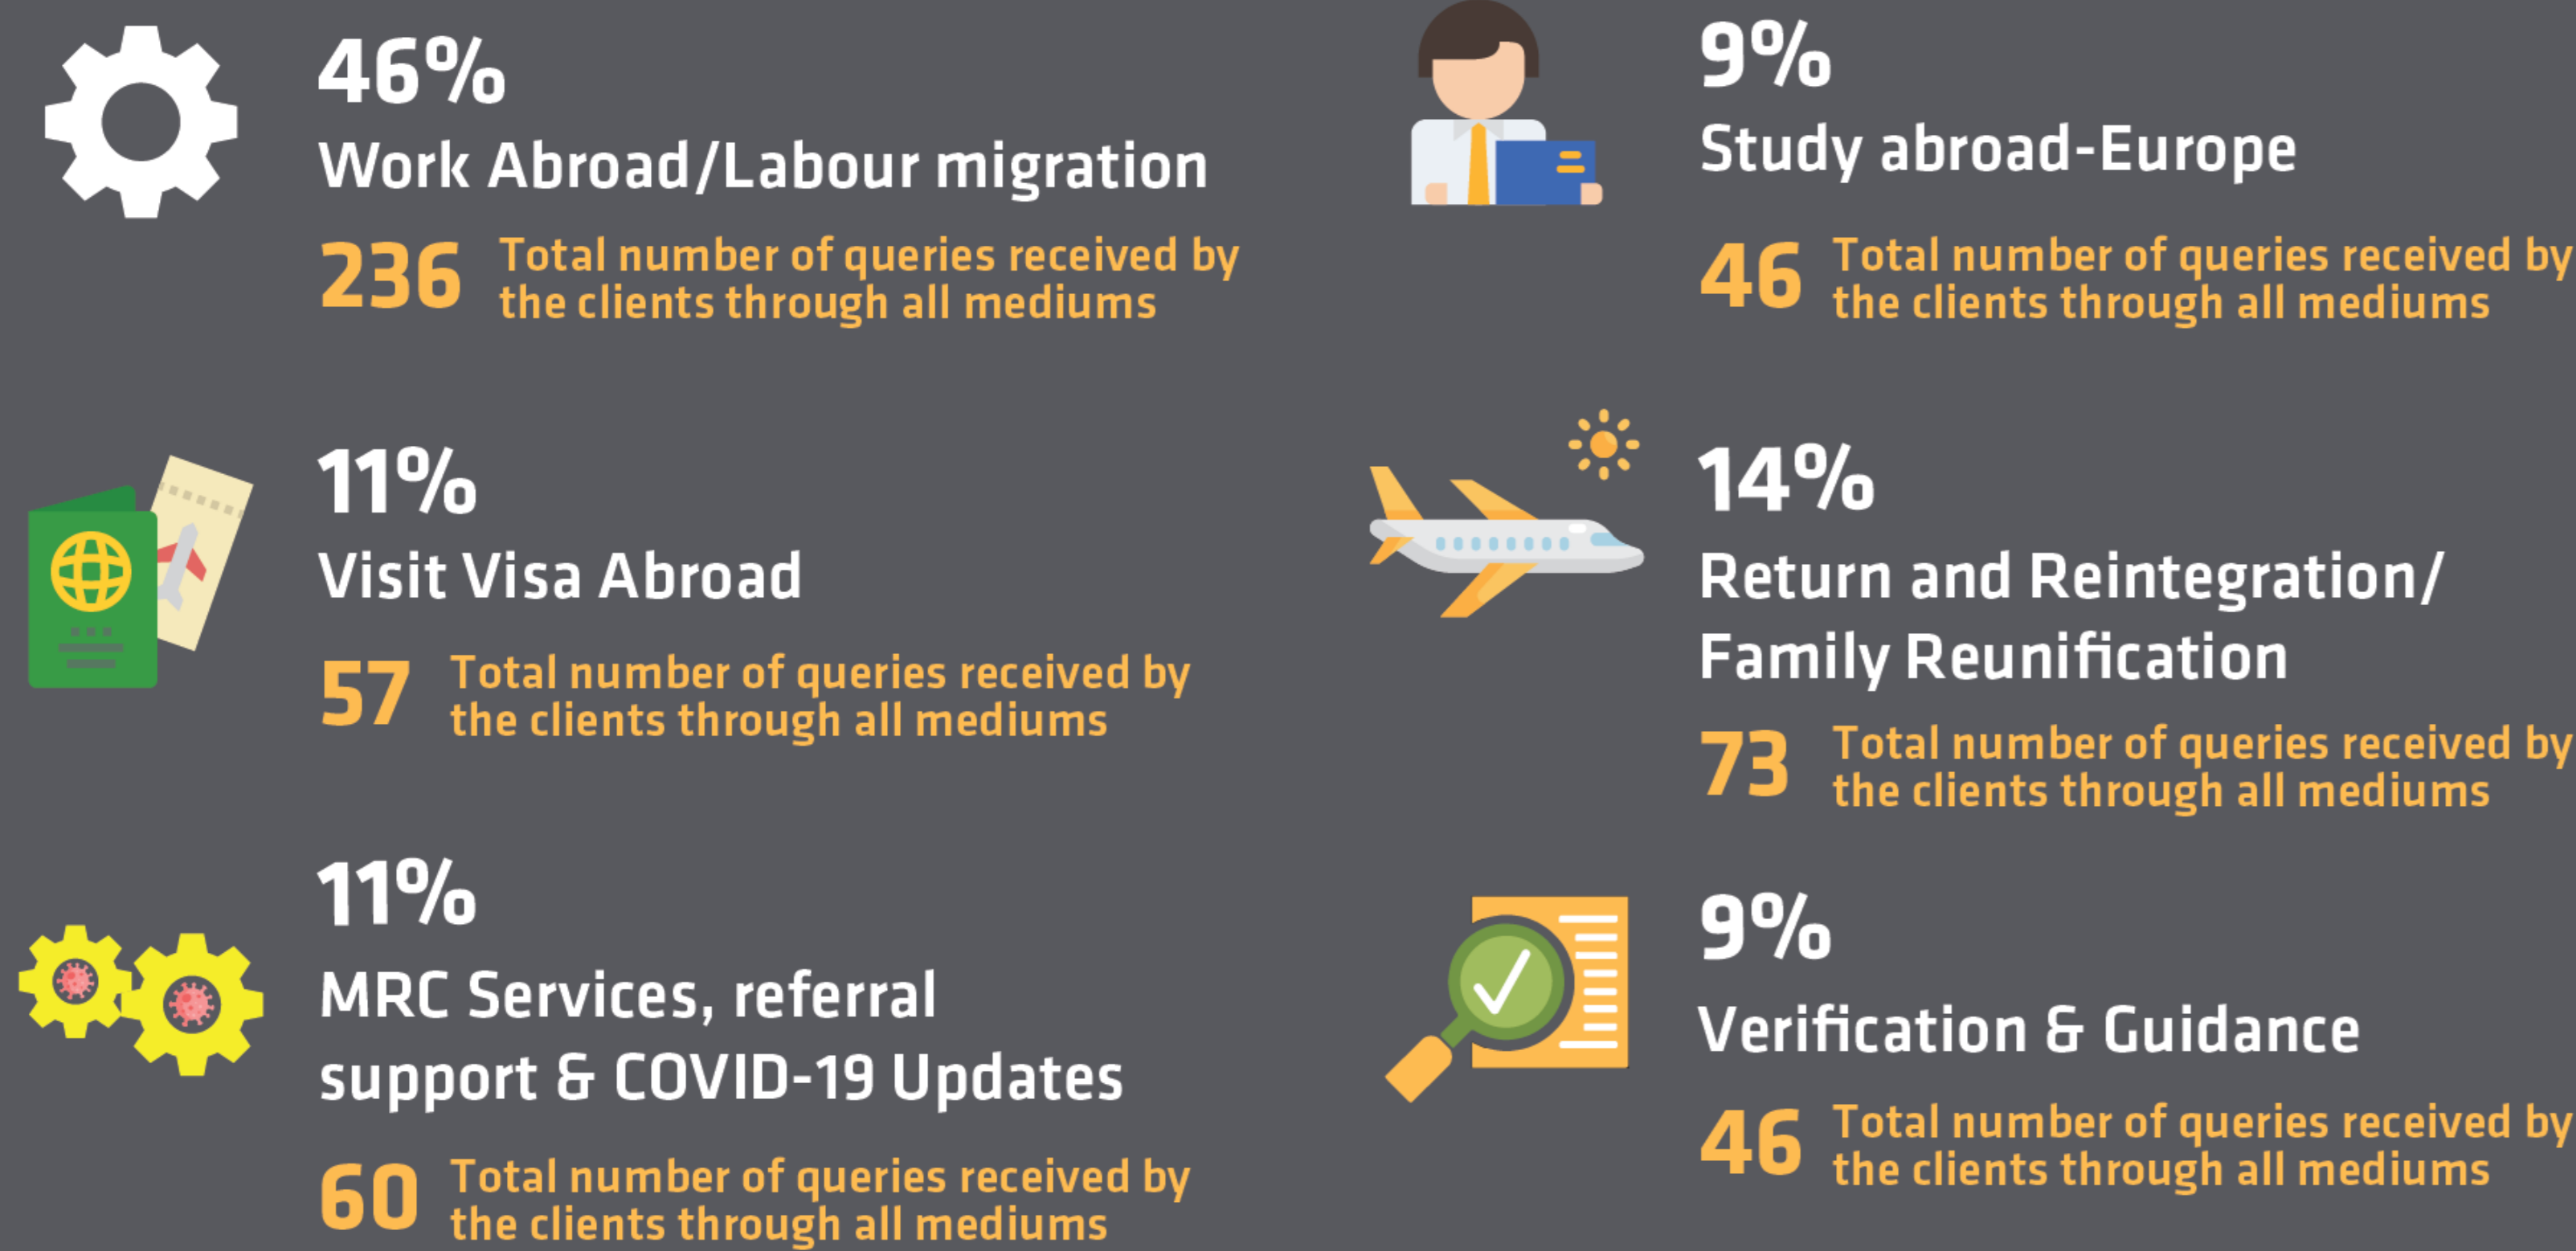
46%
Work Abroad/Labour migration

236 Total number of queries received by the clients through all mediums

11%
Visit Visa Abroad

57 Total number of queries received by the clients through all mediums

11%
MRC Services, referral support & COVID-19 Updates

60 Total number of queries received by the clients through all mediums

9%
Study abroad-Europe

46 Total number of queries received by the clients through all mediums

14%
Return and Reintegration/ Family Reunification

73 Total number of queries received by the clients through all mediums

9%
Verification & Guidance

46 Total number of queries received by the clients through all mediums